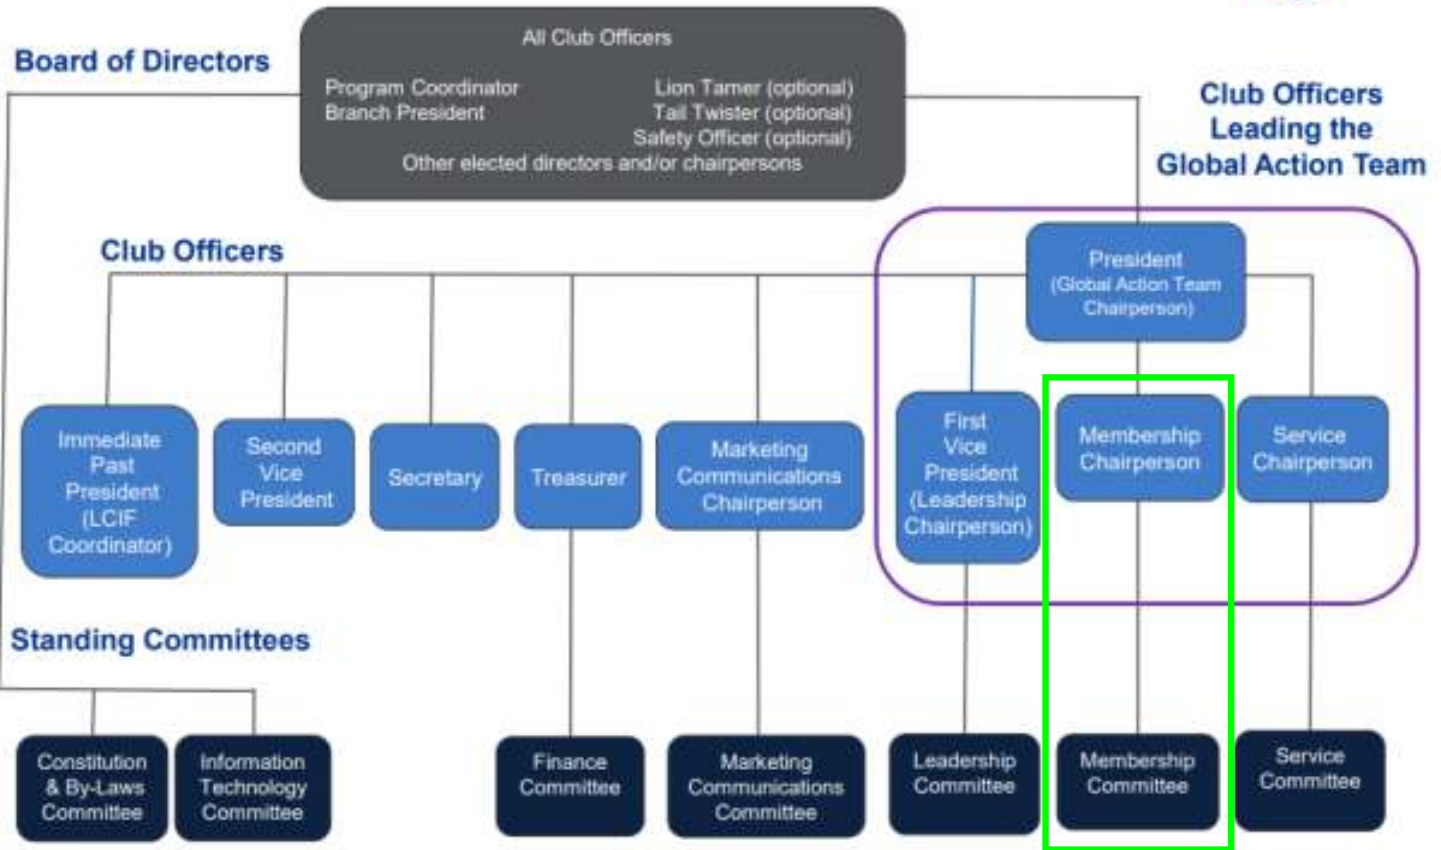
Board of Directors

All Club Officers

Program Coordinator
Branch President

Lion Tamer (optional)
Tail Twister (optional)
Safety Officer (optional)

Other elected directors and/or chairpersons

Club Officers
Leading the
Global Action Team

Club Officers

President
(Global Action Team Chairperson)

Immediate Past President (LCIF Coordinator)

Second Vice President

Secretary

Treasurer

Marketing Communications Chairperson

First Vice President (Leadership Chairperson)

Membership Chairperson

Service Chairperson

Standing Committees

Constitution & By-Laws Committee

Information Technology Committee

Finance Committee

Marketing Communications Committee

Leadership Committee

Membership Committee

Service Committee